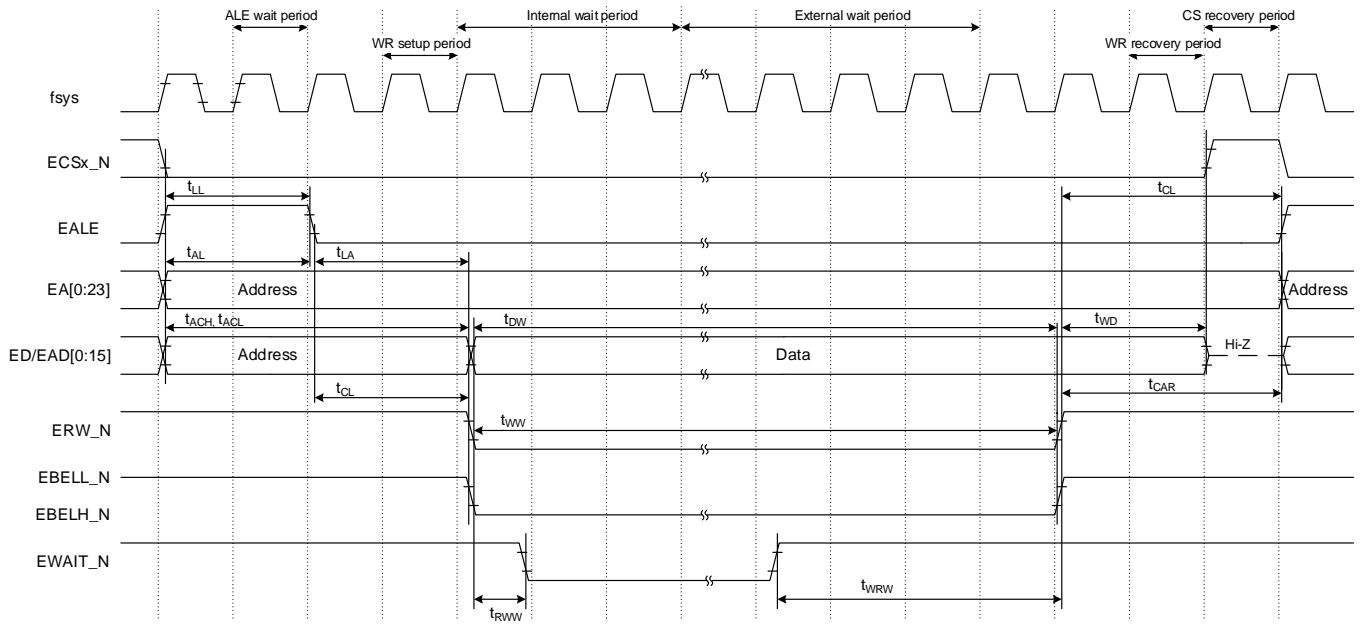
ALE wait period
Internal wait period
External wait period
CS recovery period
WR setup period
WR recovery period
fsys
ECSx_N
$t_{LL}$
$t_{CL}$
EALE
$t_{AL}$
$t_{LA}$
EA[0:23]
Address
Address
$t_{ACH}$, $t_{ACL}$
$t_{DW}$
$t_{WD}$
ED/EAD[0:15]
Address
Data
Hi-Z
$t_{CL}$
$t_{CAR}$
ERW_N
$t_{WW}$
EBELL_N
EBELH_N
EWAIT_N
$t_{WRW}$
$t_{RWW}$